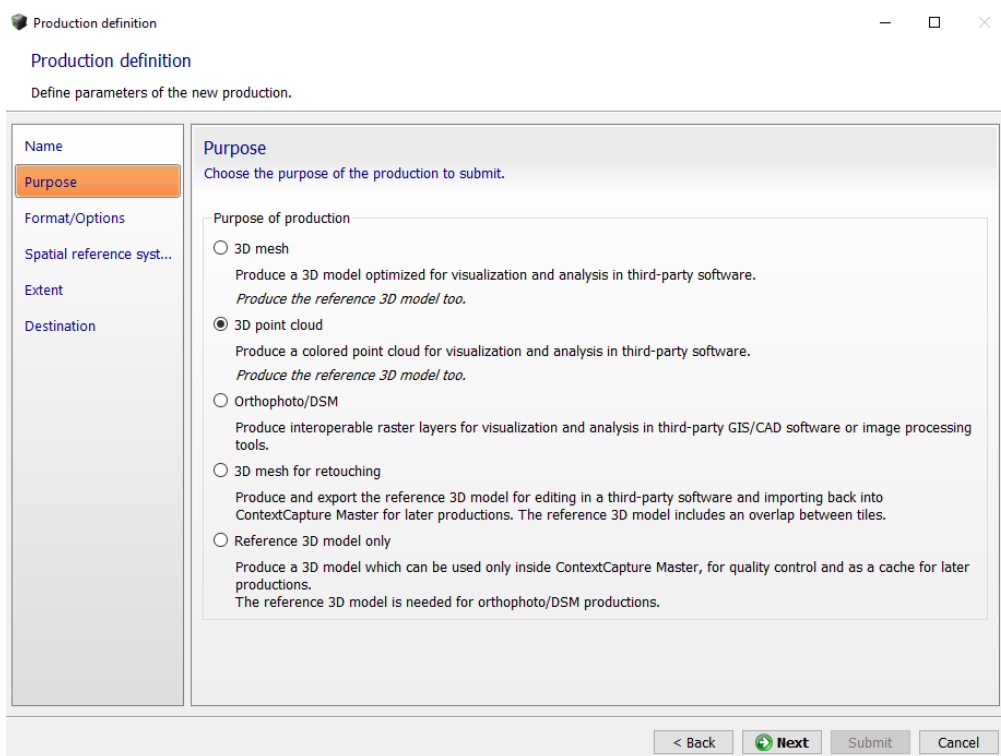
Production definition

Production definition

Define parameters of the new production.

Name

Purpose

Format/Options

Spatial reference syst...

Extent

Destination

Purpose

Choose the purpose of the production to submit.

Purpose of production

3D mesh

Produce a 3D model optimized for visualization and analysis in third-party software.

*Produce the reference 3D model too.*

3D point cloud

Produce a colored point cloud for visualization and analysis in third-party software.

*Produce the reference 3D model too.*

Orthophoto/DSM

Produce interoperable raster layers for visualization and analysis in third-party GIS/CAD software or image processing tools.

3D mesh for retouching

Produce and export the reference 3D model for editing in a third-party software and importing back into ContextCapture Master for later productions. The reference 3D model includes an overlap between tiles.

Reference 3D model only

Produce a 3D model which can be used only inside ContextCapture Master, for quality control and as a cache for later productions.
The reference 3D model is needed for orthophoto/DSM productions.

< Back

Next

Submit

Cancel